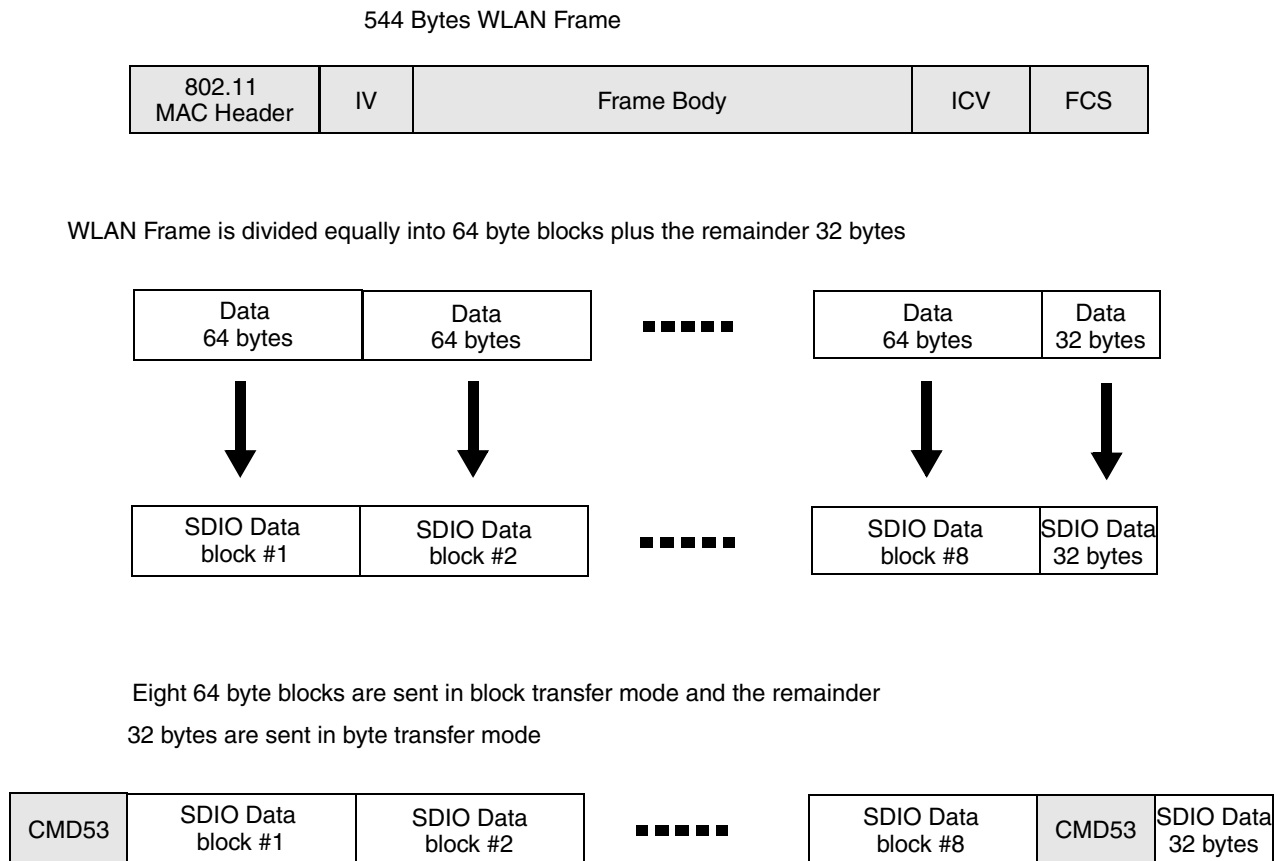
544 Bytes WLAN Frame

| 802.11 MAC Header | IV | Frame Body | ICV | FCS |
|---|---|---|---|---|

WLAN Frame is divided equally into 64 byte blocks plus the remainder 32 bytes

Data 64 bytes
Data 64 bytes
Data 64 bytes
Data 32 bytes

SDIO Data block #1
SDIO Data block #2
SDIO Data block #8
SDIO Data 32 bytes

Eight 64 byte blocks are sent in block transfer mode and the remainder 32 bytes are sent in byte transfer mode

CMD53
SDIO Data block #1
SDIO Data block #2
SDIO Data block #8
CMD53
SDIO Data 32 bytes